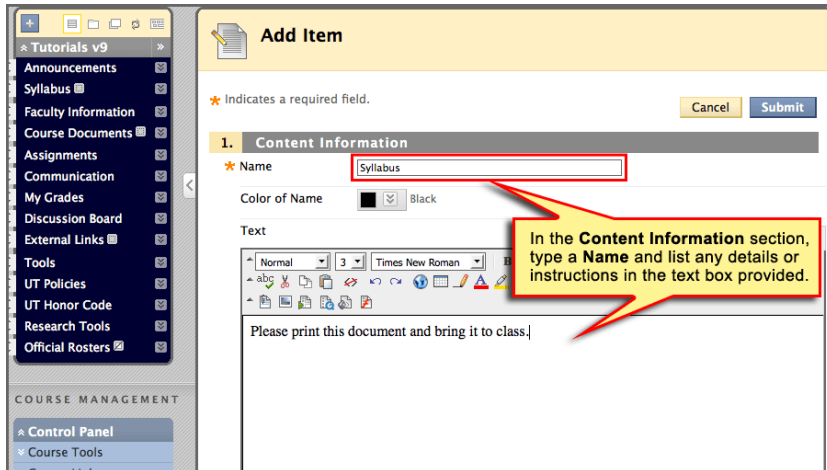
Tutorials v9

Announcements
Syllabus
Faculty Information
Course Documents
Assignments
Communication
My Grades
Discussion Board
External Links
Tools
UT Policies
UT Honor Code
Research Tools
Official Rosters

COURSE MANAGEMENT

Control Panel
Course Tools

Add Item

* Indicates a required field.

Cancel Submit

1. Content Information

* Name Syllabus

Color of Name Black

Text

Normal 3 Times New Roman

Please print this document and bring it to class.

In the **Content Information** section, type a **Name** and list any details or instructions in the text box provided.